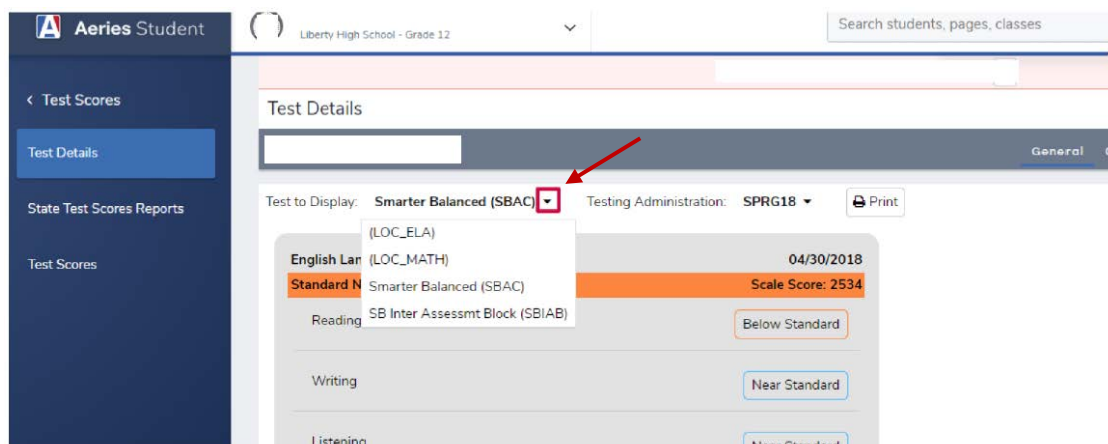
A Aeries Student

Liberty High School - Grade 12

Search students, pages, classes

‹ Test Scores

Test Details

State Test Scores Reports

Test Scores

Test Details

General

Test to Display: Smarter Balanced (SBAC) ▾ Testing Administration: SPRG18 ▾ Print

(LOC_ELA)
(LOC_MATH)
Smarter Balanced (SBAC)
SB Inter Assessmt Block (SBIAB)

English Lan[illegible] 04/30/2018

Standard N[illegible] Scale Score: 2534

Reading Below Standard

Writing Near Standard

Listening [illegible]